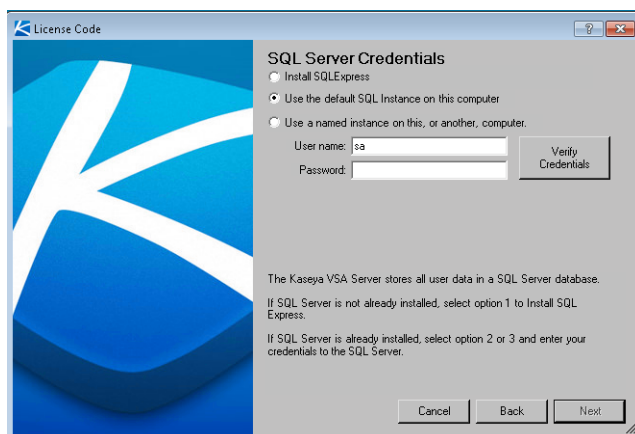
License Code

?

SQL Server Credentials

Install SQLExpress

Use the default SQL Instance on this computer

Use a named instance on this, or another, computer.

User name: sa

Password:

Verify Credentials

The Kaseya VSA Server stores all user data in a SQL Server database.

If SQL Server is not already installed, select option 1 to Install SQL Express.

If SQL Server is already installed, select option 2 or 3 and enter your credentials to the SQL Server.

Cancel

Back

Next